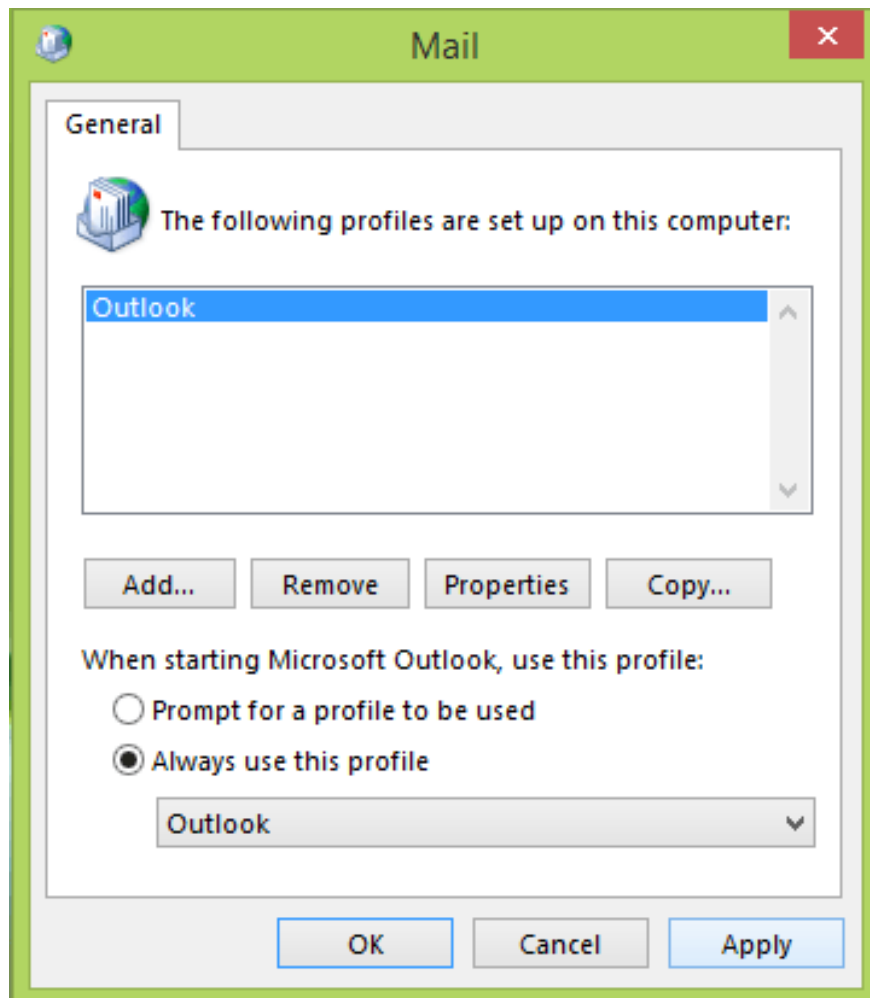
Mail

General

The following profiles are set up on this computer:

Outlook

Add...
Remove
Properties
Copy...

When starting Microsoft Outlook, use this profile:

Prompt for a profile to be used

Always use this profile

Outlook

OK
Cancel
Apply